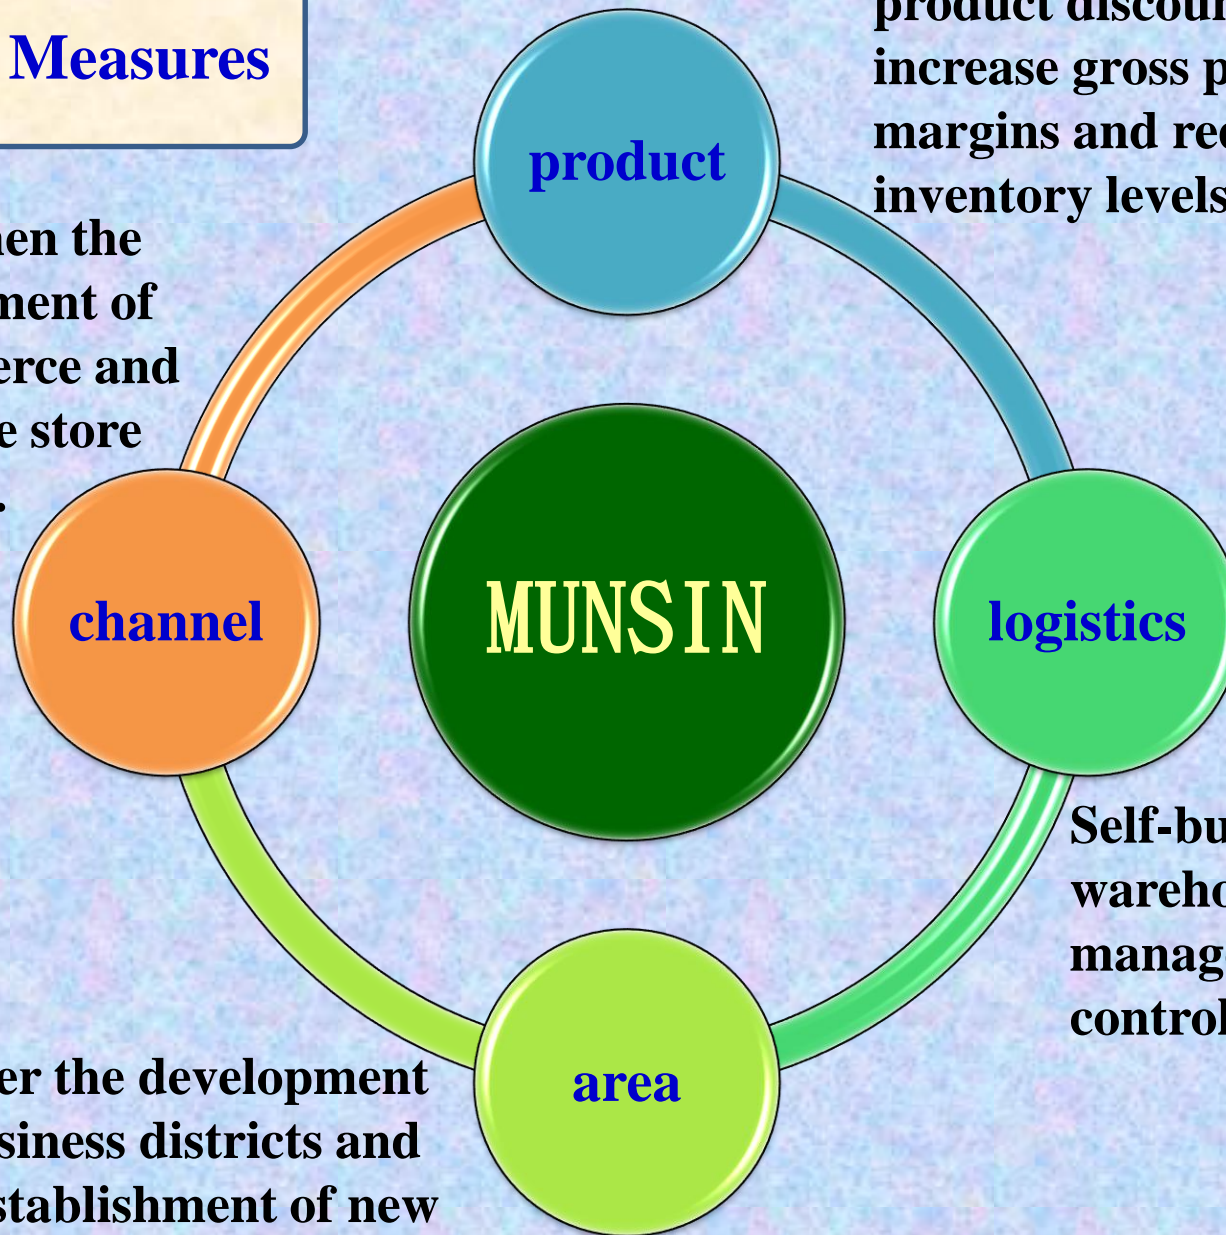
Measures

product discou
increase gross p
margins and re
inventory levels

nen the
ment of
erce and
e store
.

product

channel

MUNSIN

logistics

Self-bu
wareho
manag
control

area

er the development
siness districts and
stablishment of new